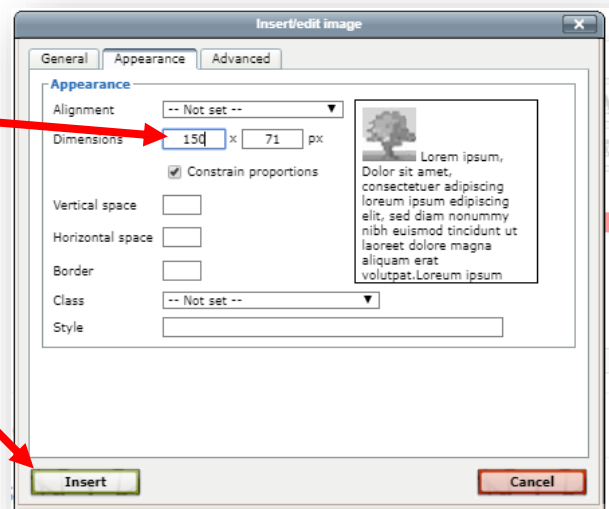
Insert/edit image

General | Appearance | Advanced

Appearance

Alignment -- Not set --

Dimensions 150 x 71 px

Constrain proportions

Vertical space

Horizontal space

Border

Class -- Not set --

Style

Lorem ipsum, Dolor sit amet, consectetuer adipiscing loreum ipsum edipiscing elit, sed diam nonummy nibh euismod tincidunt ut laoreet dolore magna aliquam erat volutpat.Loreum ipsum

Insert

Cancel